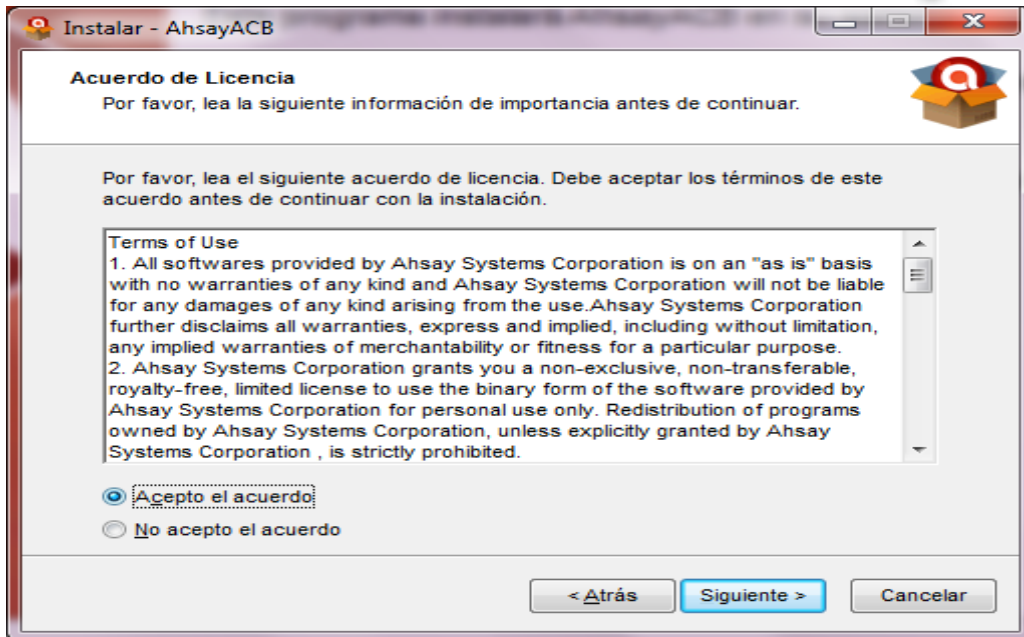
Instalar - AhsayACB

Acuerdo de Licencia
Por favor, lea la siguiente información de importancia antes de continuar.

Por favor, lea el siguiente acuerdo de licencia. Debe aceptar los términos de este acuerdo antes de continuar con la instalación.

Terms of Use
1. All softwares provided by Ahsay Systems Corporation is on an "as is" basis with no warranties of any kind and Ahsay Systems Corporation will not be liable for any damages of any kind arising from the use.Ahsay Systems Corporation further disclaims all warranties, express and implied, including without limitation, any implied warranties of merchantability or fitness for a particular purpose.
2. Ahsay Systems Corporation grants you a non-exclusive, non-transferable, royalty-free, limited license to use the binary form of the software provided by Ahsay Systems Corporation for personal use only. Redistribution of programs owned by Ahsay Systems Corporation, unless explicitly granted by Ahsay Systems Corporation , is strictly prohibited.

Acepto el acuerdo
No acepto el acuerdo

< Atrás
Siguiente >
Cancelar